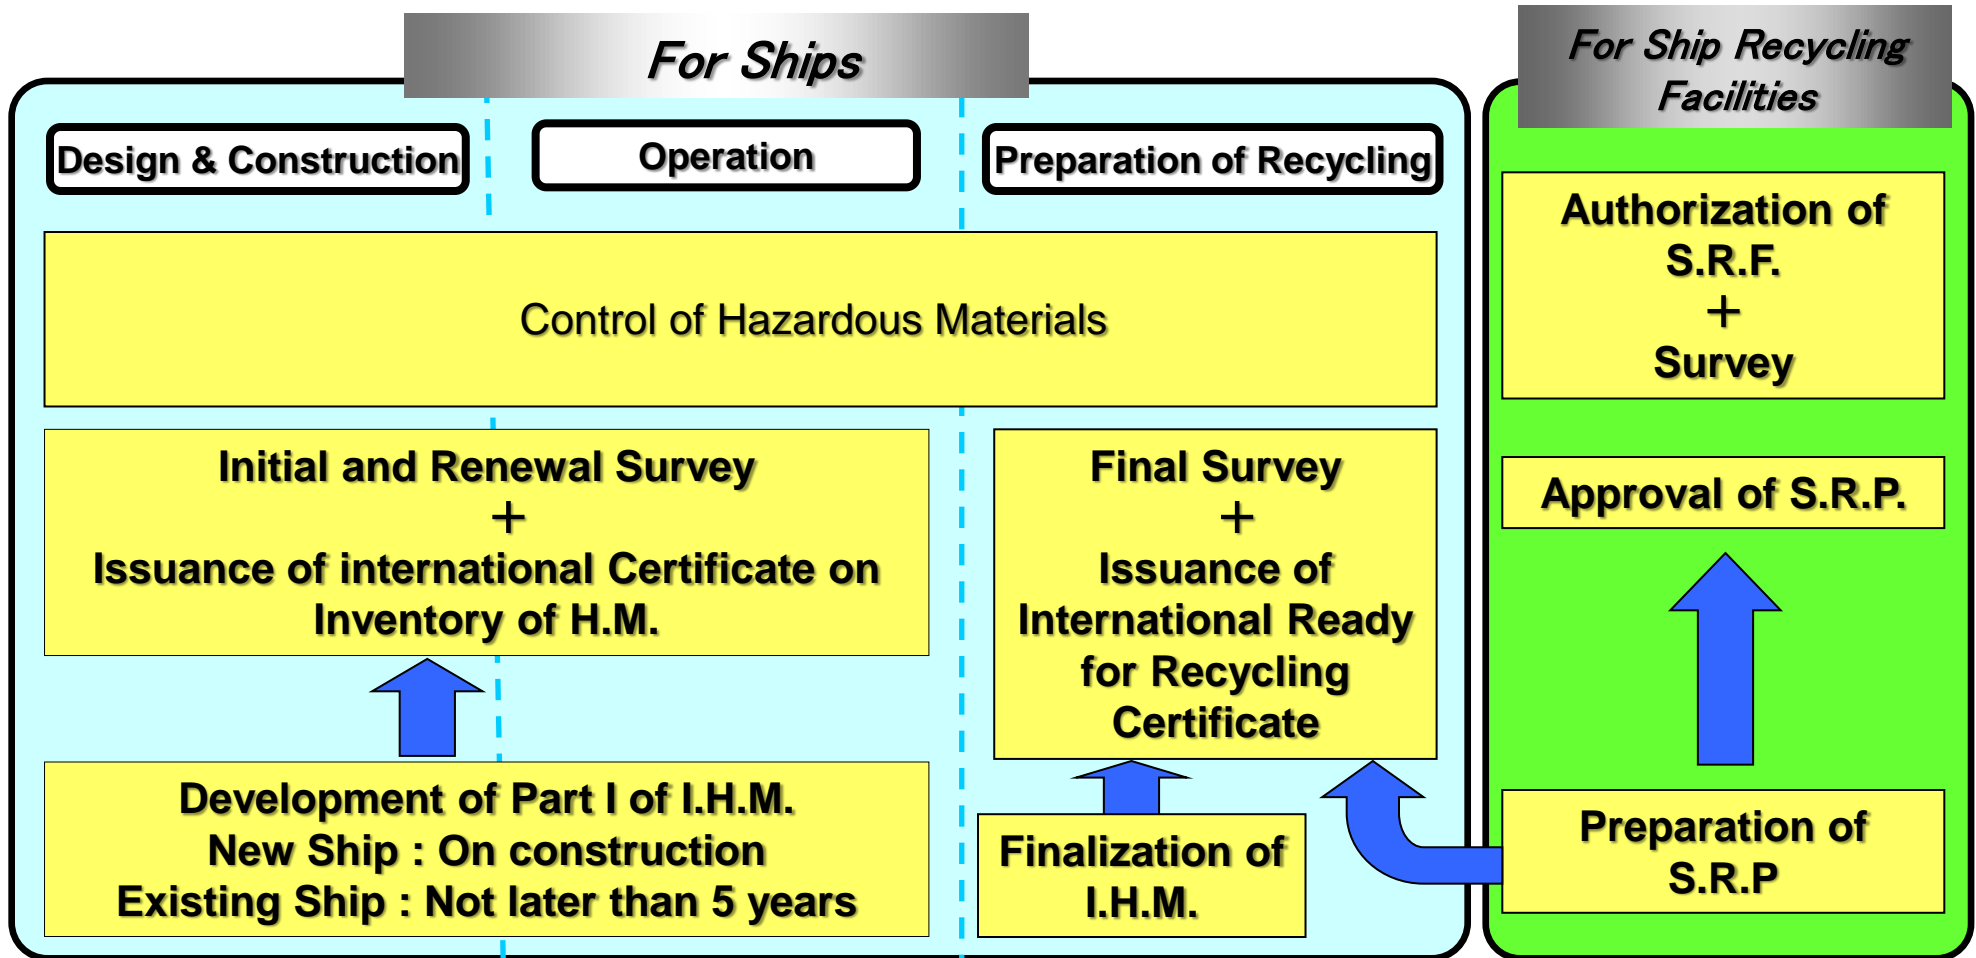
For Ships

Design & Construction

Operation

Preparation of Recycling

Control of Hazardous Materials

Initial and Renewal Survey
+
Issuance of international Certificate on Inventory of H.M.

Development of Part I of I.H.M.
New Ship : On construction
Existing Ship : Not later than 5 years

Final Survey
+
Issuance of International Ready for Recycling Certificate

Finalization of I.H.M.

For Ship Recycling Facilities

Authorization of S.R.F.
+
Survey

Approval of S.R.P.

Preparation of S.R.P